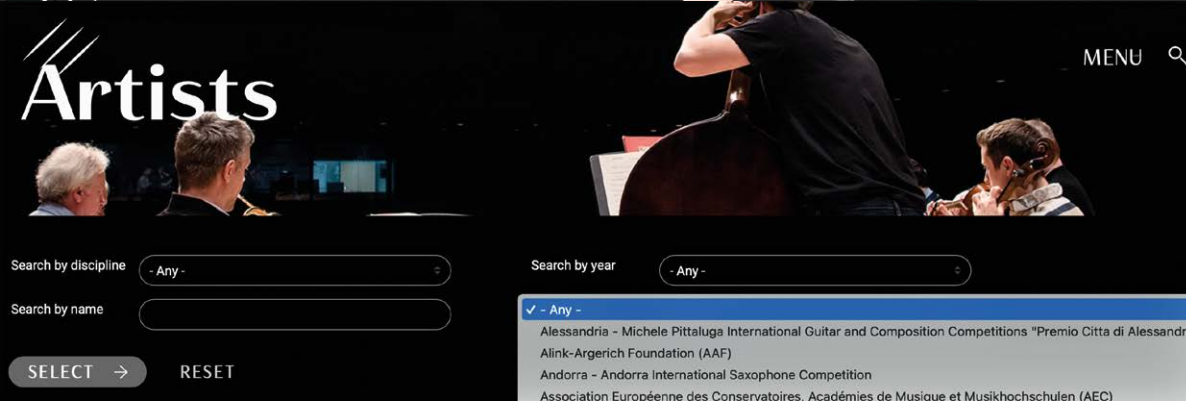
Artists

MENU

Search by discipline - Any -

Search by year - Any -

Search by name

✓ - Any -
Alessandria - Michele Pittaluga International Guitar and Composition Competitions "Premio Citta di Alessandr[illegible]
Alink-Argerich Foundation (AAF)
Andorra - Andorra International Saxophone Competition
Association Européenne des Conservatoires, Académies de Musique et Musikhochschulen (AEC)

SELECT →

RESET